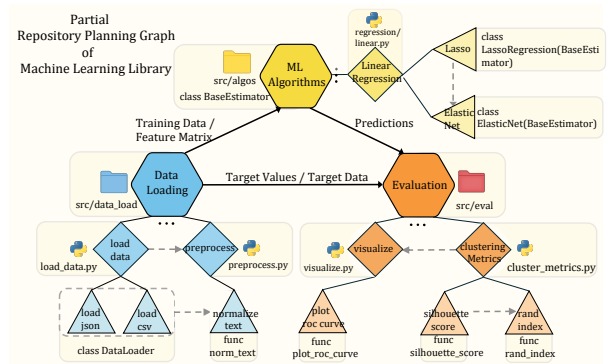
Partial
Repository Planning Graph
of
Machine Learning Library

regression/
linear.py

src/algos
class BaseEstimator

ML
Algorithms

Linear
Regression

Lasso

class
LassoRegression(BaseEstimator)

Elastic
Net

class
ElasticNet(BaseEstimator)

Training Data /
Feature Matrix

Predictions

src/data_load

Data
Loading

Target Values / Target Data

Evaluation

src/eval

load_data.py

load
data

preprocess

preprocess.py

visualize.py

visualize

clustering
Metrics

cluster_metrics.py

load
json

load
csv

class DataLoader

normalize
text

func
norm_text

plot
roc curve

func
plot_roc_curve

silhouette
score

func
silhouette_score

rand
index

func
rand_index